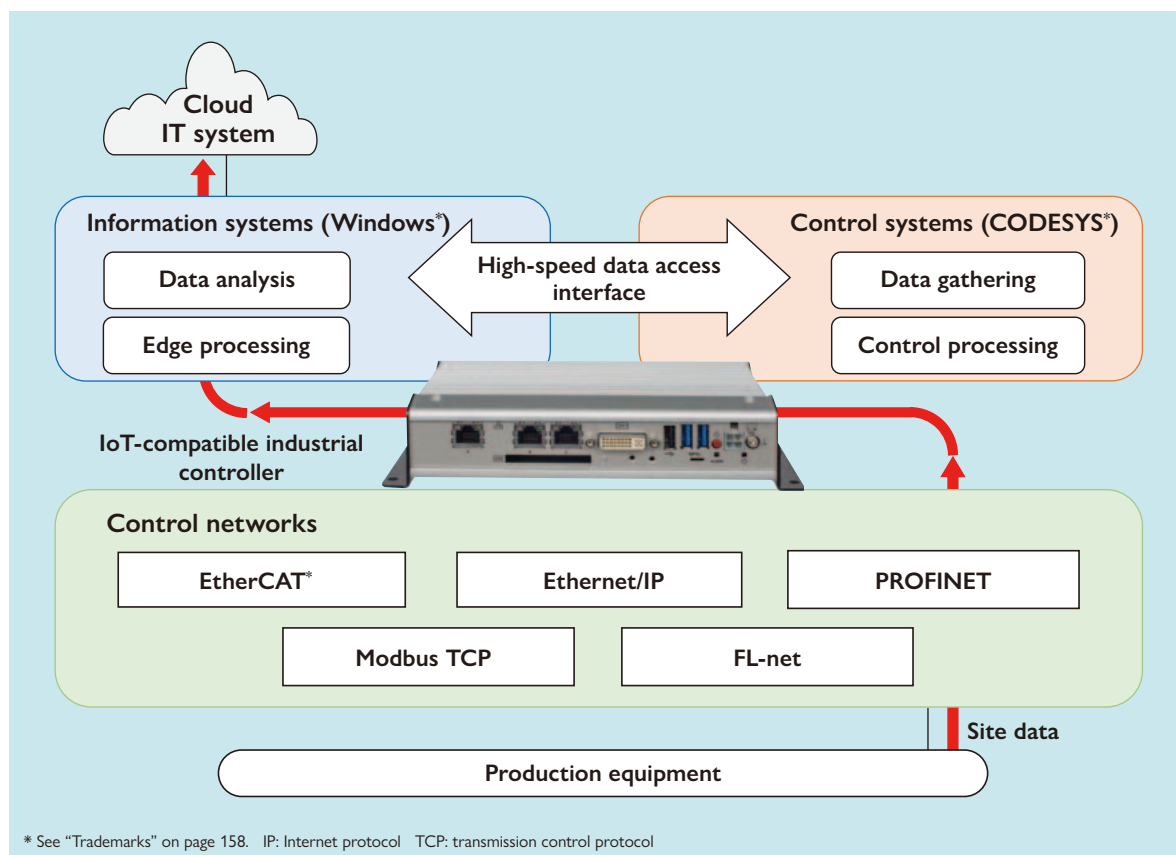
Cloud
IT system

Information systems (Windows*)

Data analysis

Edge processing

High-speed data access interface

Control systems (CODESYS*)

Data gathering

Control processing

IoT-compatible industrial controller

Control networks

EtherCAT*

Ethernet/IP

PROFINET

Modbus TCP

FL-net

Site data

Production equipment

* See “Trademarks” on page 158. IP: Internet protocol TCP: transmission control protocol